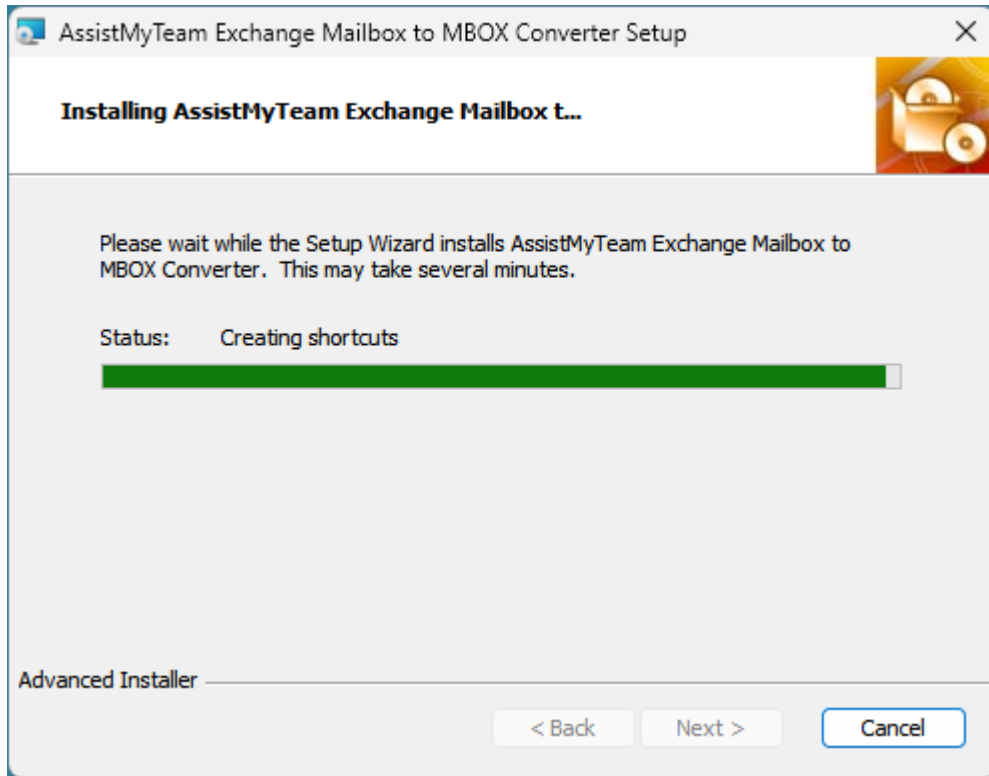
AssistMyTeam Exchange Mailbox to MBOX Converter Setup

Installing AssistMyTeam Exchange Mailbox t...

Please wait while the Setup Wizard installs AssistMyTeam Exchange Mailbox to MBOX Converter. This may take several minutes.

Status: Creating shortcuts

Advanced Installer

< Back Next > Cancel